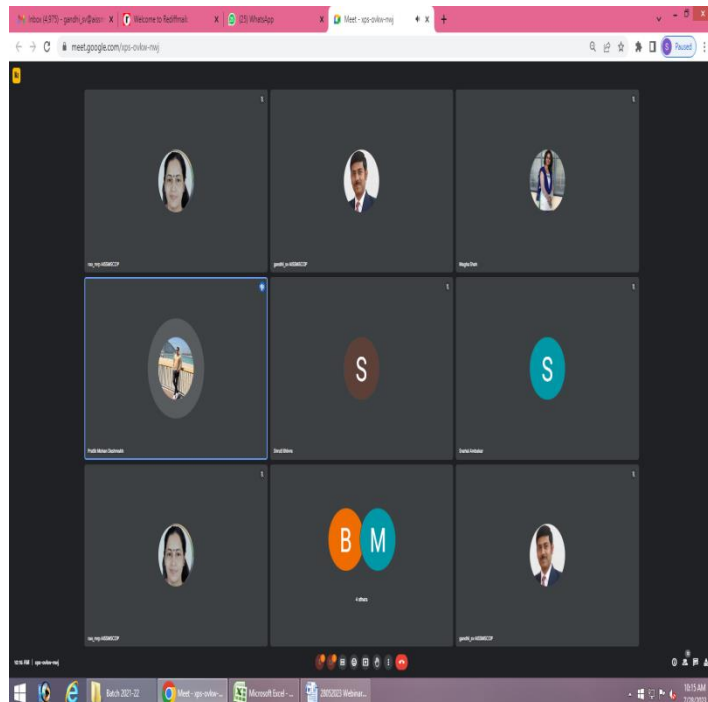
Inbox (4,975) - gandhi_jv@ass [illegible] X Welcome to Rediffmail X (23) WhatsApp X Meet - xps-ovkw-nwj X +

meet.google.com/xps-ovkw-nwj

Paused

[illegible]

gandhi_jv AISSMSCOP

Megha Shah

Pratik Mohan Deshmukh

S

Shruti Shinde

S

Snehal Ambekar

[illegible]

B M

4 others

gandhi_jv AISSMSCOP

10:15 AM | xps-ovkw-nwj

Batch 2021-22

Meet - xps-ovkw-...

Microsoft Excel - ...

28/2/2023 Webinar...

10:15 AM